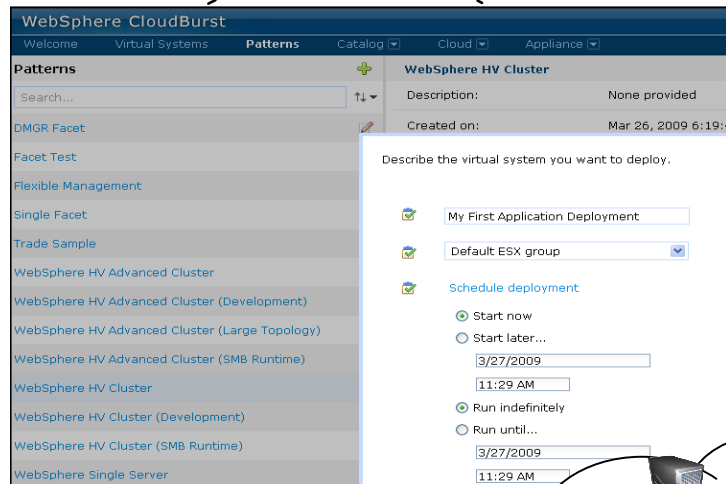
WebSphere CloudBurst

Welcome Virtual Systems Patterns Catalog Cloud Appliance

Patterns

Search...

DMGR Facet
Facet Test
Flexible Management
Single Facet
Trade Sample
WebSphere HV Advanced Cluster
WebSphere HV Advanced Cluster (Development)
WebSphere HV Advanced Cluster (Large Topology)
WebSphere HV Advanced Cluster (SMB Runtime)
WebSphere HV Cluster
WebSphere HV Cluster (Development)
WebSphere HV Cluster (SMB Runtime)
WebSphere Single Server

WebSphere HV Cluster

| Description: | None provided |
|---|---|
| Created on: | Mar 26, 2009 6:19: |

Describe the virtual system you want to deploy.

My First Application Deployment

Default ESX group

Schedule deployment

Start now
Start later...
3/27/2009
11:29 AM
Run indefinitely
Run until...
3/27/2009
11:29 AM